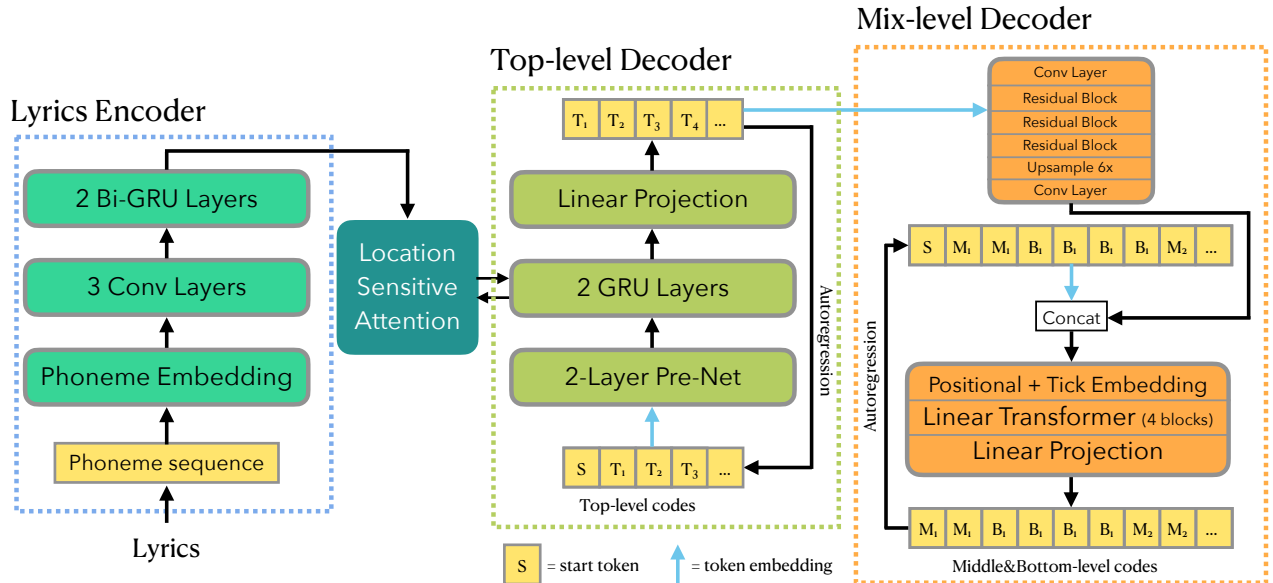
Lyrics Encoder

2 Bi-GRU Layers

3 Conv Layers

Phoneme Embedding

Phoneme sequence

Lyrics

Location Sensitive Attention

Top-level Decoder

| $T_1$ | $T_2$ | $T_3$ | $T_4$ | ... |
|---|---|---|---|---|

Linear Projection

2 GRU Layers

2-Layer Pre-Net

Autoregression

| S | $T_1$ | $T_2$ | $T_3$ | ... |
|---|---|---|---|---|

Top-level codes

Mix-level Decoder

Conv Layer
Residual Block
Residual Block
Residual Block
Upsample 6x
Conv Layer

| S | $M_1$ | $M_1$ | $B_1$ | $B_1$ | $B_1$ | $B_1$ | $M_2$ | ... |
|---|---|---|---|---|---|---|---|---|

Concat

Autoregression

Positional + Tick Embedding
Linear Transformer (4 blocks)
Linear Projection

| $M_1$ | $M_1$ | $B_1$ | $B_1$ | $B_1$ | $B_1$ | $M_2$ | $M_2$ | ... |
|---|---|---|---|---|---|---|---|---|

Middle&Bottom-level codes

S = start token

= token embedding